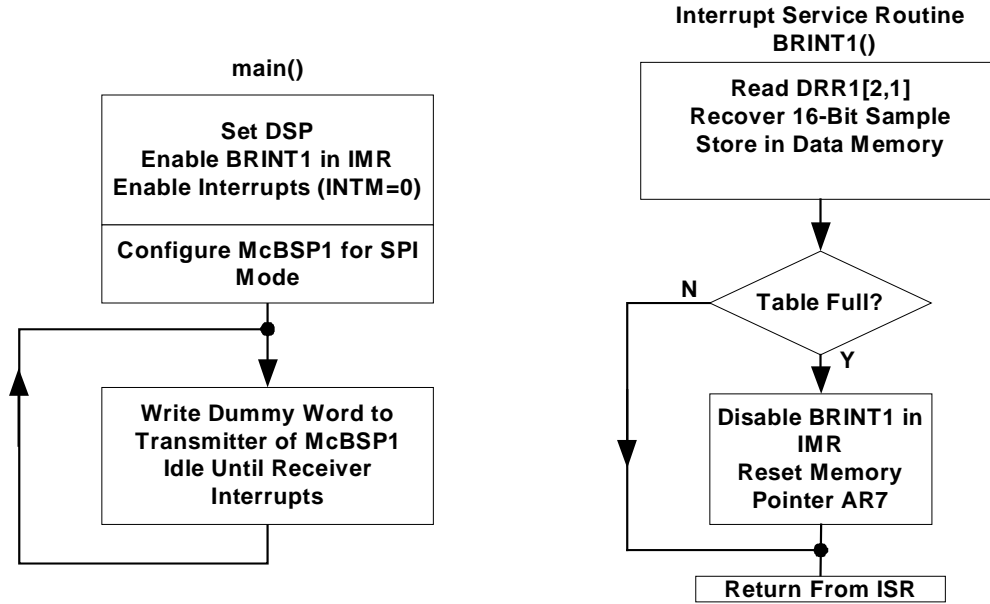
main()

Set DSP
Enable BRINT1 in IMR
Enable Interrupts (INTM=0)

Configure McBSP1 for SPI Mode

Write Dummy Word to Transmitter of McBSP1
Idle Until Receiver Interrupts

Interrupt Service Routine
BRINT1()

Read DRR1[2,1]
Recover 16-Bit Sample
Store in Data Memory

N

Table Full?

Y

Disable BRINT1 in IMR
Reset Memory Pointer AR7

Return From ISR